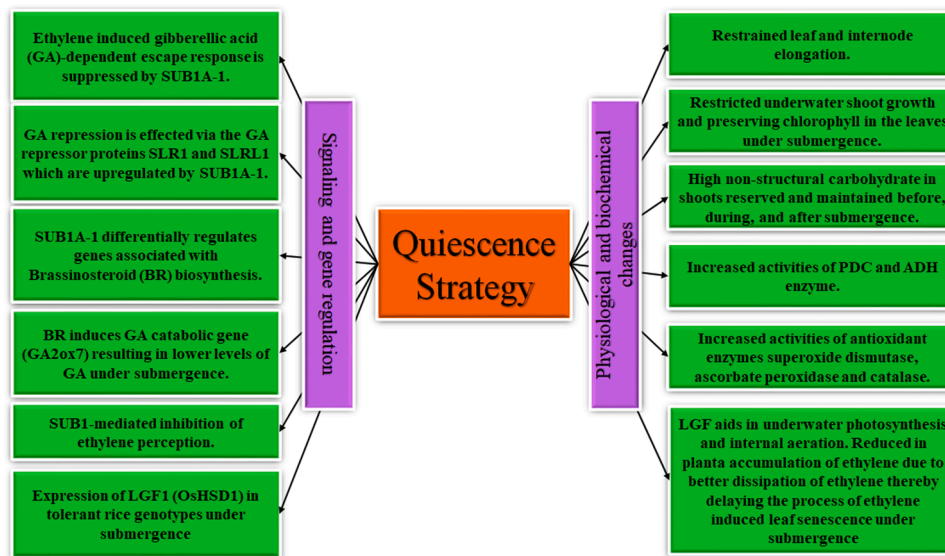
Ethylene induced gibberellic acid (GA)-dependent escape response is suppressed by SUB1A-1.

GA repression is effected via the GA repressor proteins SLR1 and SLRL1 which are upregulated by SUB1A-1.

SUB1A-1 differentially regulates genes associated with Brassinosteroid (BR) biosynthesis.

BR induces GA catabolic gene (GA2ox7) resulting in lower levels of GA under submergence.

SUB1-mediated inhibition of ethylene perception.

Expression of LGF1 (OsHSD1) in tolerant rice genotypes under submergence

Signaling and gene regulation

Quiescence Strategy

Physiological and biochemical changes

Restrained leaf and internode elongation.

Restricted underwater shoot growth and preserving chlorophyll in the leaves under submergence.

High non-structural carbohydrate in shoots reserved and maintained before, during, and after submergence.

Increased activities of PDC and ADH enzyme.

Increased activities of antioxidant enzymes superoxide dismutase, ascorbate peroxidase and catalase.

LGF aids in underwater photosynthesis and internal aeration. Reduced in planta accumulation of ethylene due to better dissipation of ethylene thereby delaying the process of ethylene induced leaf senescence under submergence